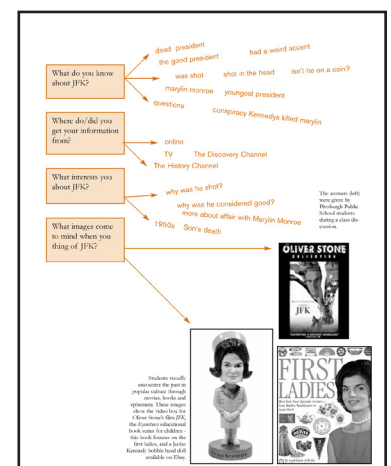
What do you know about JFK?

dead president

had a weard accent

the good president

was shot

shot in the head

isn't he on a coin?

marylin monroe

youngest president

questions

conspiracy Kennedys killed marylin

Where do/did you get your information from?

online

TV

The Discovery Channel

The History Channel

What interests you about JFK?

why was he shot?

why was he considered good?

more about affair with Marylin Monroe

What images come to mind when you thing of JFK?

1950s

Son's death

The answers (left) were given by Pittsburgh Public School students during a class discussion.

OLIVER STONE COLLECTION

JFK

Students visually encounter the past in popular culture through movies, books and ephemera. These images show the video box for Oliver Stone's film JFK, the Eyewitness educational book series for children – this book focuses on the first ladies, and a Jackie Kennedy bobble head doll available on Ebay.

JACKIE KENNEDY

FIRST LADIES